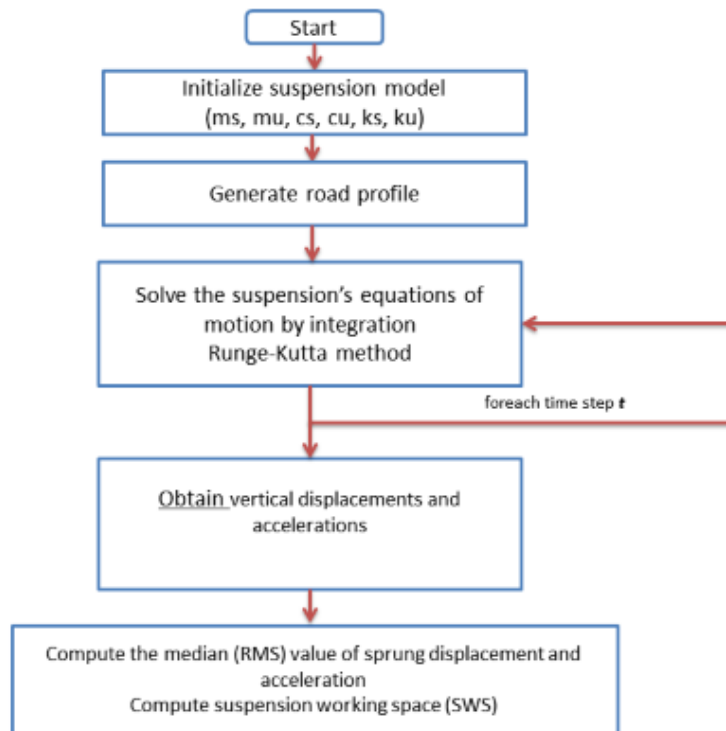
Start

Initialize suspension model (ms, mu, cs, cu, ks, ku)

Generate road profile

Solve the suspension's equations of motion by integration Runge-Kutta method

foreach time step *t*

Obtain vertical displacements and accelerations

Compute the median (RMS) value of sprung displacement and acceleration
Compute suspension working space (SWS)